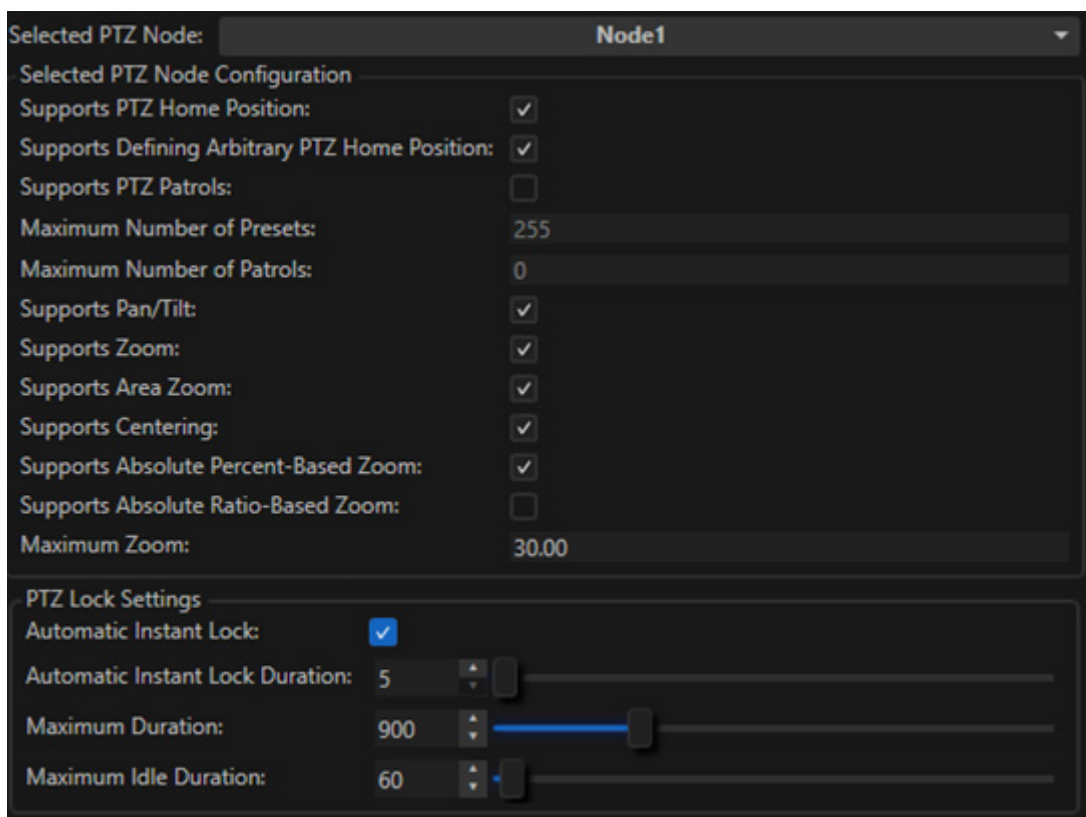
Selected PTZ Node: Node1

Selected PTZ Node Configuration

Supports PTZ Home Position: ✓

Supports Defining Arbitrary PTZ Home Position: ✓

Supports PTZ Patrols:

Maximum Number of Presets: 255

Maximum Number of Patrols: 0

Supports Pan/Tilt: ✓

Supports Zoom: ✓

Supports Area Zoom: ✓

Supports Centering: ✓

Supports Absolute Percent-Based Zoom: ✓

Supports Absolute Ratio-Based Zoom:

Maximum Zoom: 30.00

PTZ Lock Settings

Automatic Instant Lock: ✓

Automatic Instant Lock Duration: 5

Maximum Duration: 900

Maximum Idle Duration: 60